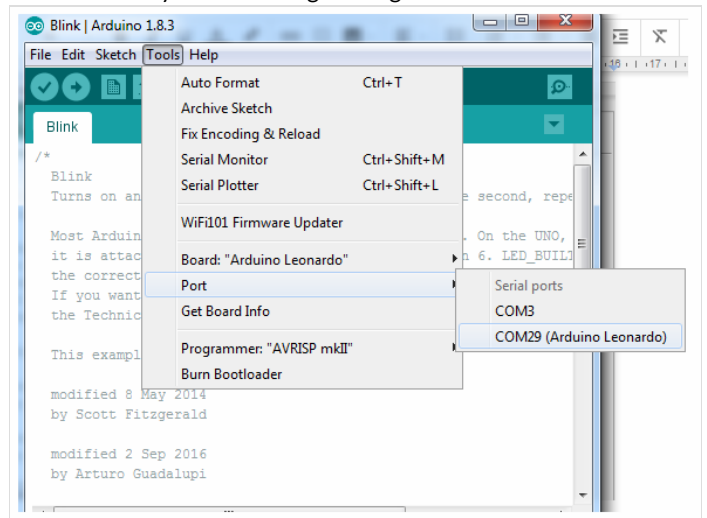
Blink | Arduino 1.8.3

File Edit Sketch Tools Help

Blink

/*
Blink
Turns on an

Most Arduin
it is attac
the correct
If you want
the Technic

This exampl

modified 8 May 2014
by Scott Fitzgerald

modified 2 Sep 2016
by Arturo Guadalupi

e second, repe

. On the UNO,
n 6. LED_BUILT

Auto Format Ctrl+T
Archive Sketch
Fix Encoding & Reload
Serial Monitor Ctrl+Shift+M
Serial Plotter Ctrl+Shift+L
WiFi101 Firmware Updater
Board: "Arduino Leonardo"
Port
Get Board Info
Programmer: "AVRISP mkII"
Burn Bootloader

Serial ports
COM3
COM29 (Arduino Leonardo)